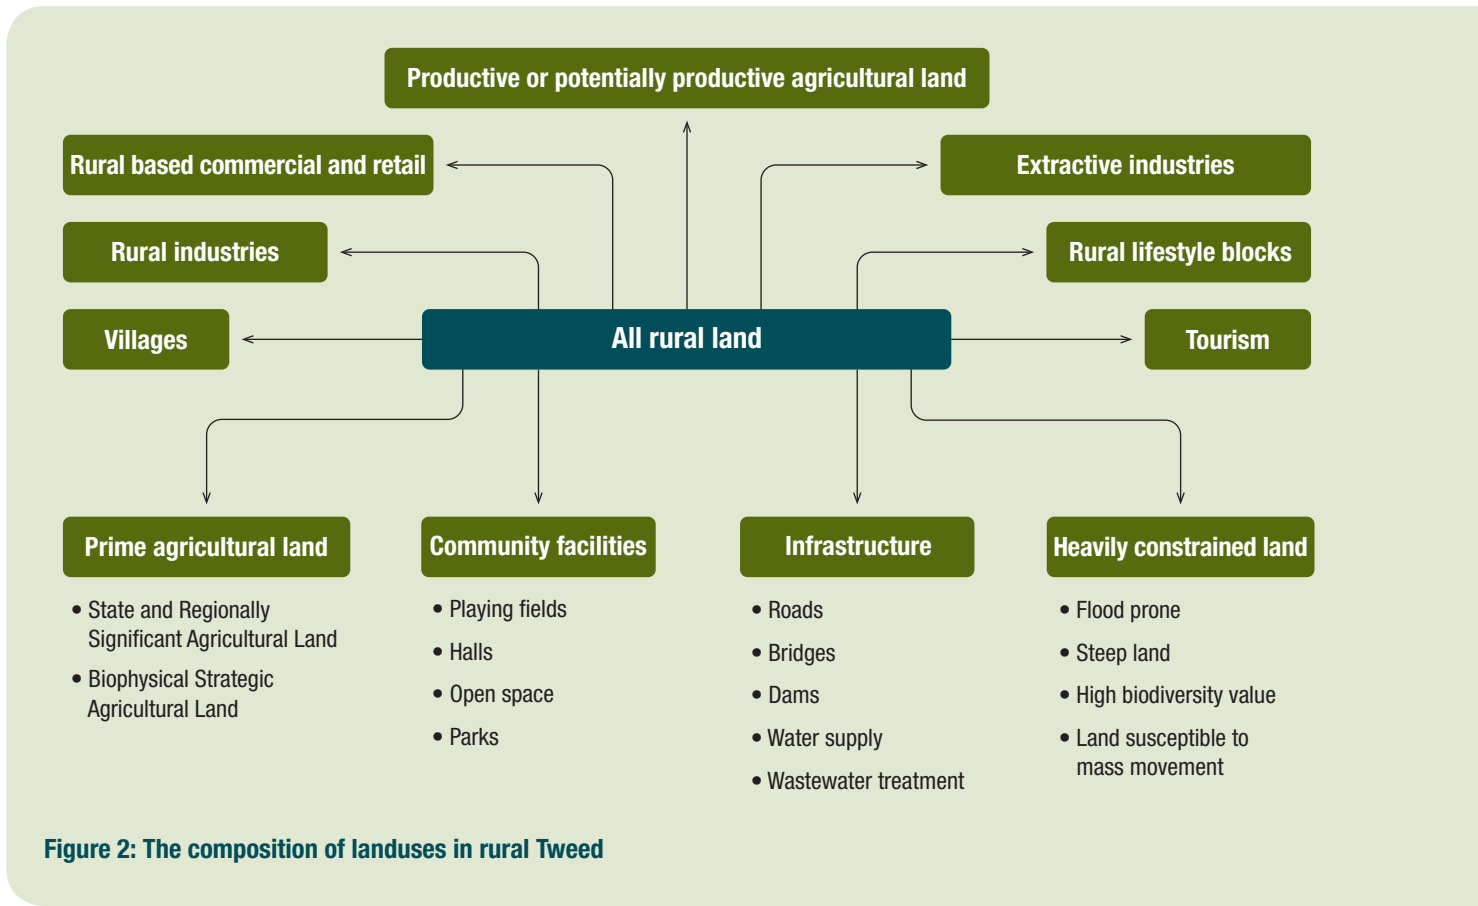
Productive or potentially productive agricultural land

Rural based commercial and retail

Extractive industries

Rural industries

Rural lifestyle blocks

Villages

All rural land

Tourism

Prime agricultural land
• State and Regionally Significant Agricultural Land
• Biophysical Strategic Agricultural Land

Community facilities
• Playing fields
• Halls
• Open space
• Parks

Infrastructure
• Roads
• Bridges
• Dams
• Water supply
• Wastewater treatment

Heavily constrained land
• Flood prone
• Steep land
• High biodiversity value
• Land susceptible to mass movement

Figure 2: The composition of landuses in rural Tweed